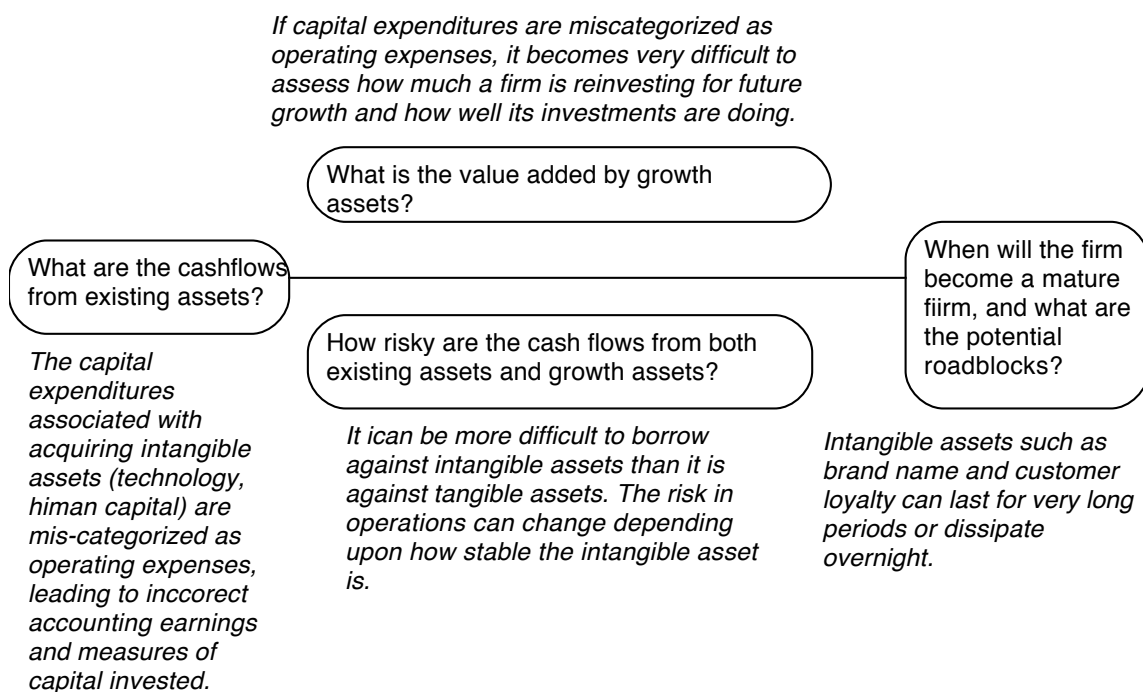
*If capital expenditures are miscategorized as operating expenses, it becomes very difficult to assess how much a firm is reinvesting for future growth and how well its investments are doing.*

What is the value added by growth assets?

What are the cashflows from existing assets?

When will the firm become a mature fiirm, and what are the potential roadblocks?

How risky are the cash flows from both existing assets and growth assets?

*The capital expenditures associated with acquiring intangible assets (technology, himan capital) are mis-categorized as operating expenses, leading to inccorect accounting earnings and measures of capital invested.*

*It ican be more difficult to borrow against intangible assets than it is against tangible assets. The risk in operations can change depending upon how stable the intangible asset is.*

*Intangible assets such as brand name and customer loyalty can last for very long periods or dissipate overnight.*